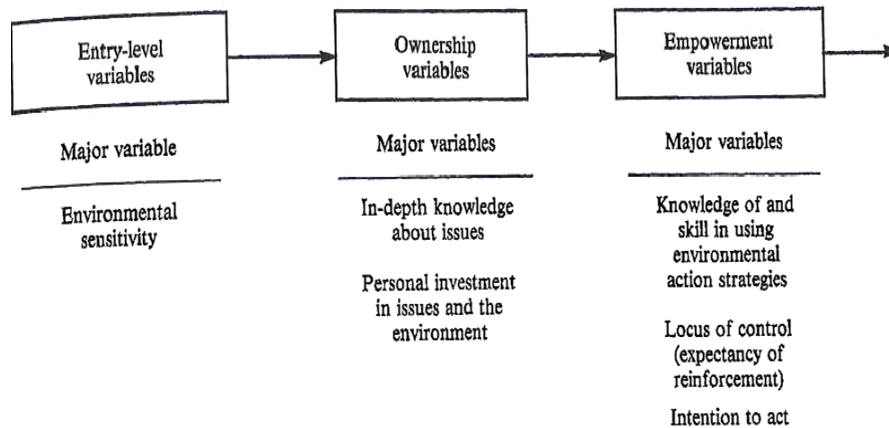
Entry-level variables

Major variable

Environmental sensitivity

Ownership variables

Major variables

In-depth knowledge about issues

Personal investment in issues and the environment

Empowerment variables

Major variables

Knowledge of and skill in using environmental action strategies

Locus of control (expectancy of reinforcement)

Intention to act